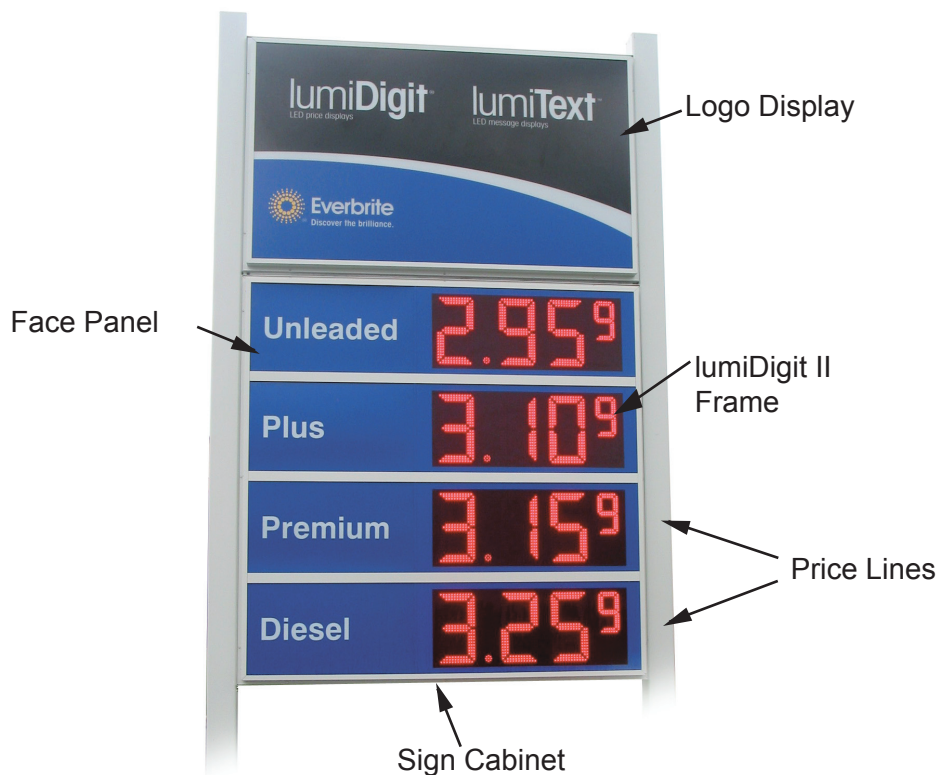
lumiDigit
LED price displays

lumiText
LED message displays

Everbrite
Discover the brilliance.

Logo Display

Face Panel

Unleaded $2.95^9$

lumiDigit II Frame

Plus $3.10^9$

Premium $3.15^9$

Diesel $3.25^9$

Price Lines

Sign Cabinet